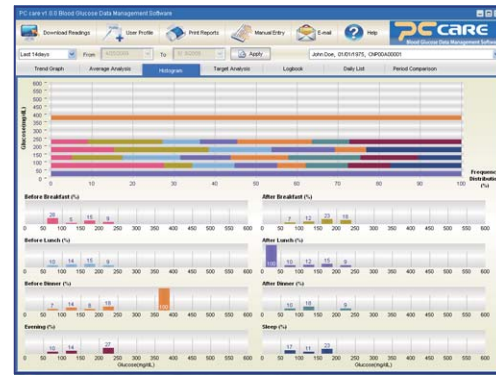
PC care v1.0.0 Blood Glucose Data Management Software

Download Readings
User Profile
Print Reports
Manual Entry
E-mail
Help
PC CARE
Blood Glucose Data Management Software

Last 14days
From
To
Apply
John Doe, 01/01/1975, CNPODA00001

Trend Graph
Average Analysis
Histogram
Target Analysis
Logbook
Daily List
Period Comparison

Glucose(mg/dL)
600
550
500
450
400
350
300
250
200
150
100
50
0
0
10
20
30
40
50
60
70
80
90
100
Frequency Distribution (%)

Before Breakfast (%)
26
5
15
9
0 50 100 150 200 250 300 350 400 450 500 550 600

After Breakfast (%)
7
12
23
18
0 50 100 150 200 250 300 350 400 450 500 550 600

Before Lunch (%)
10
14
15
9
0 50 100 150 200 250 300 350 400 450 500 550 600

After Lunch (%)
10
12
15
9
0 50 100 150 200 250 300 350 400 450 500 550 600

Before Dinner (%)
7
14
9
15
100
0 50 100 150 200 250 300 350 400 450 500 550 600

After Dinner (%)
10
18
9
0 50 100 150 200 250 300 350 400 450 500 550 600

Evening (%)
10
14
27
0 50 100 150 200 250 300 350 400 450 500 550 600
Glucose(mg/dL)

Sleep (%)
17
11
23
0 50 100 150 200 250 300 350 400 450 500 550 600
Glucose(mg/dL)